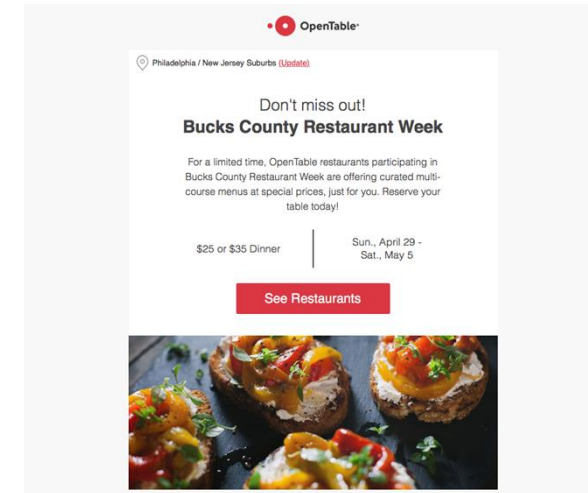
OpenTable

Philadelphia / New Jersey Suburbs (Update)

Don't miss out!
Bucks County Restaurant Week

For a limited time, OpenTable restaurants participating in Bucks County Restaurant Week are offering curated multi-course menus at special prices, just for you. Reserve your table today!

$25 or $35 Dinner

Sun., April 29 - Sat., May 5

See Restaurants